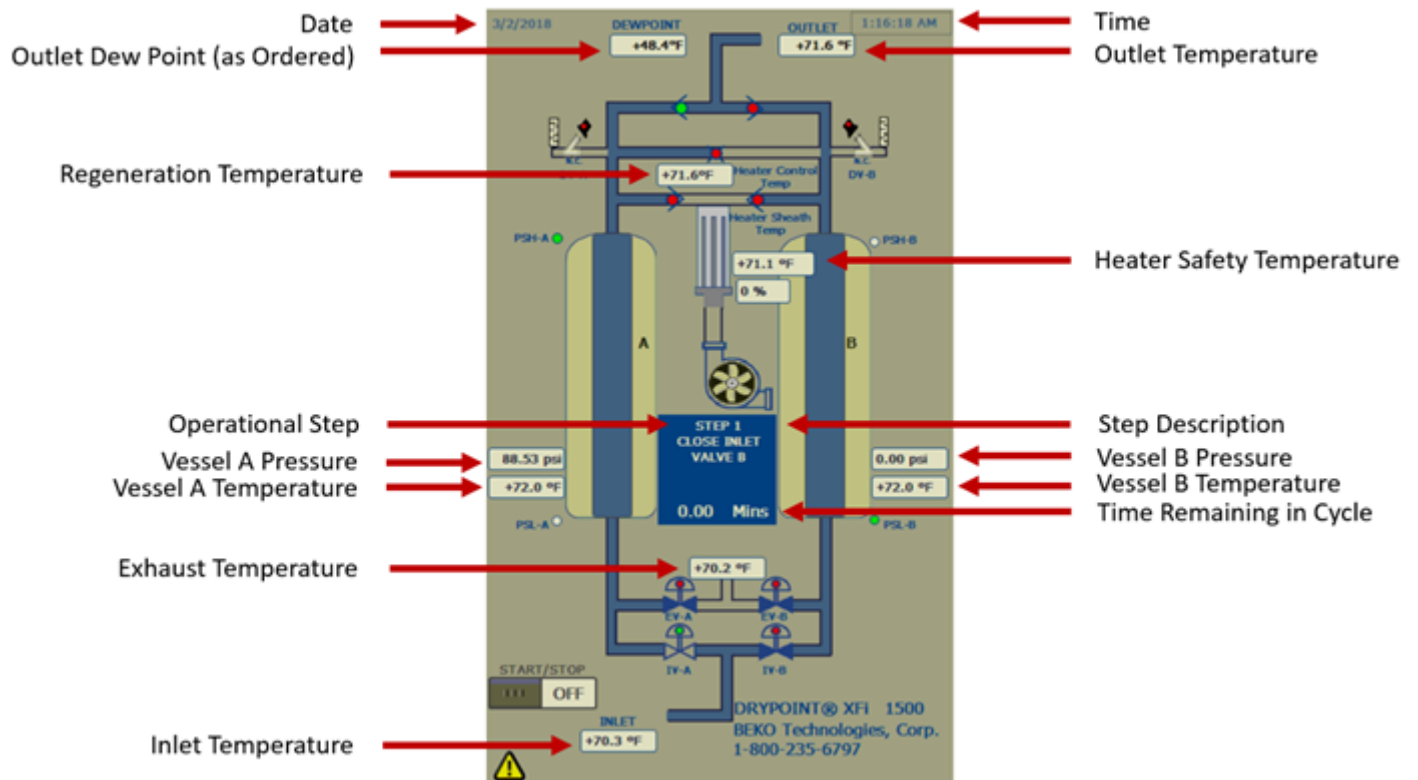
Date

3/2/2018

DEWPOINT

+48.4°F

OUTLET

+71.6 °F

1:16:18 AM

Time

Outlet Dew Point (as Ordered)

Outlet Temperature

N.C.

DV-A

N.C.

DV-B

Regeneration Temperature

+71.6°F

Heater Control Temp

Heater Sheath Temp

PSH-A

PSH-B

+71.1 °F

0 %

Heater Safety Temperature

A

B

Operational Step

STEP 1
CLOSE INLET
VALVE B

0.00 Mins

Step Description

Vessel A Pressure

88.53 psi

0.00 psi

Vessel B Pressure

Vessel A Temperature

+72.0 °F

+72.0 °F

Vessel B Temperature

PSL-A

PSL-B

Time Remaining in Cycle

Exhaust Temperature

+70.2 °F

EV-A

EV-B

IV-A

IV-B

START/STOP

OFF

INLET

Inlet Temperature

+70.3 °F

DRYPOINT® XFi 1500
BEKO Technologies, Corp.
1-800-235-6797